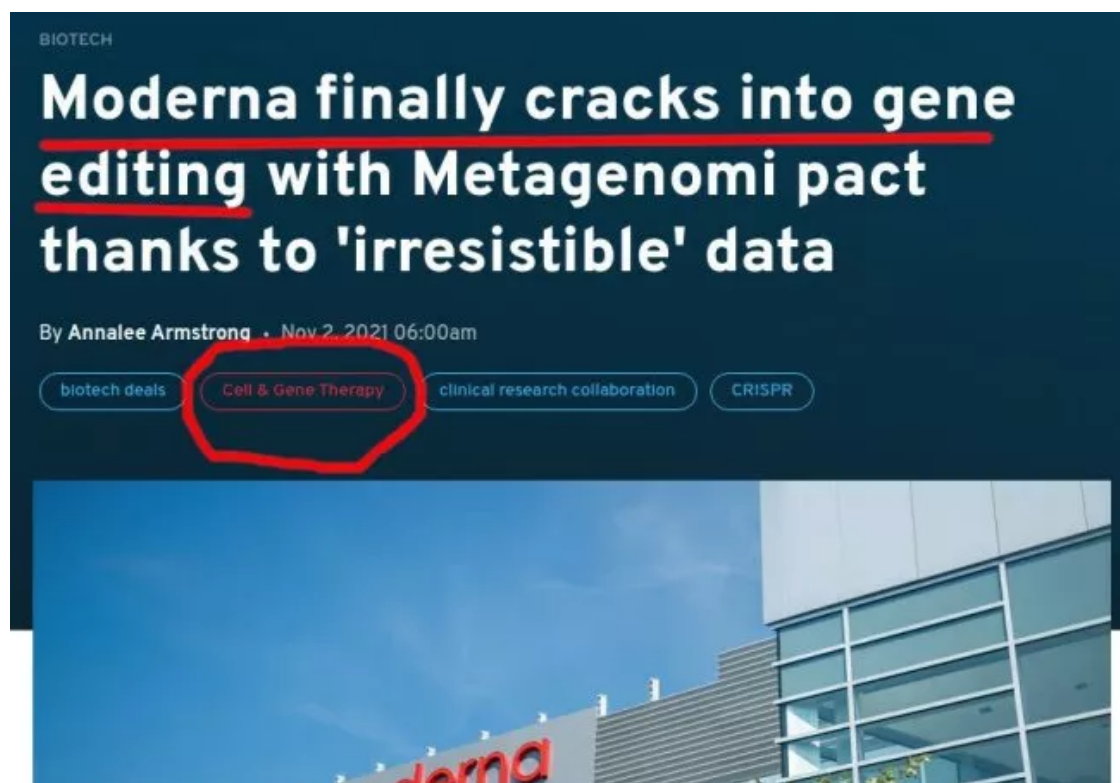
BIOTECH

Moderna finally cracks into gene editing with Metagenomi pact thanks to 'irresistible' data

By Annalee Armstrong • Nov 2, 2021 06:00am

biotech deals

Cell & Gene Therapy

clinical research collaboration

CRISPR

derna